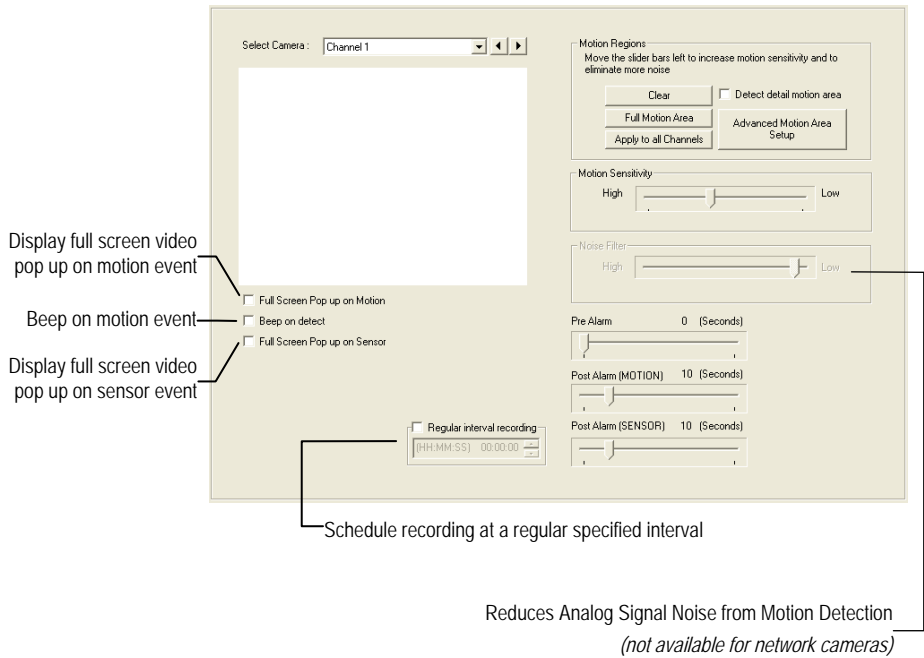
Select Camera : Channel 1

Motion Regions
Move the slider bars left to increase motion sensitivity and to eliminate more noise

Clear
Detect detail motion area
Full Motion Area
Apply to all Channels
Advanced Motion Area Setup

Motion Sensitivity
High
Low

Noise Filter
High
Low

Display full screen video pop up on motion event

Full Screen Pop up on Motion

Beep on motion event

Beep on detect

Display full screen video pop up on sensor event

Full Screen Pop up on Sensor

Pre Alarm 0 (Seconds)

Post Alarm (MOTION) 10 (Seconds)

Post Alarm (SENSOR) 10 (Seconds)

Regular interval recording
(HH:MM:SS) 00:00:00

Schedule recording at a regular specified interval

Reduces Analog Signal Noise from Motion Detection
(not available for network cameras)